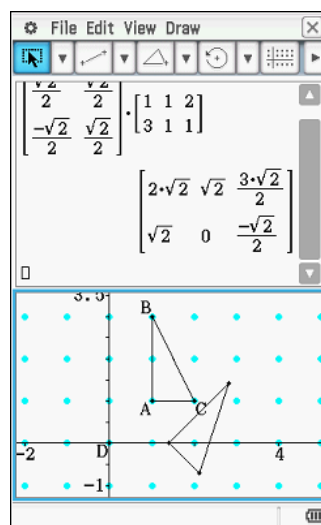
File Edit View Draw

$\begin{bmatrix} \frac{\sqrt{2}}{2} & \frac{\sqrt{2}}{2} \\ \frac{-\sqrt{2}}{2} & \frac{\sqrt{2}}{2} \end{bmatrix} \cdot \begin{bmatrix} 1 & 1 & 2 \\ 3 & 1 & 1 \end{bmatrix}$

$\begin{bmatrix} 2\cdot\sqrt{2} & \sqrt{2} & \frac{3\cdot\sqrt{2}}{2} \\ \sqrt{2} & 0 & \frac{-\sqrt{2}}{2} \end{bmatrix}$

3.5
B
A
C
-2
D
4
-1